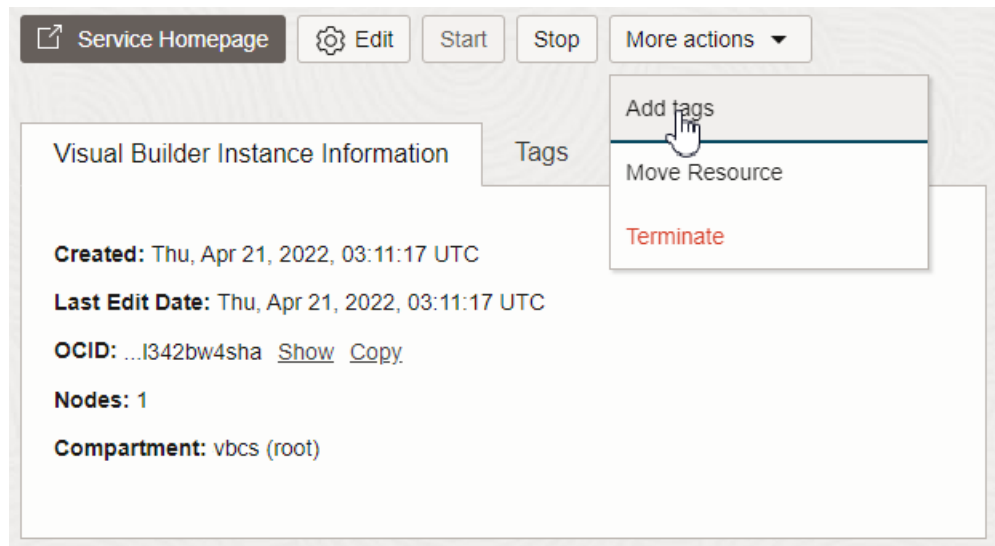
Service Homepage Edit Start Stop More actions

Add tags
Move Resource
Terminate

Visual Builder Instance Information Tags

Created: Thu, Apr 21, 2022, 03:11:17 UTC

Last Edit Date: Thu, Apr 21, 2022, 03:11:17 UTC

OCID: ...l342bw4sha Show Copy

Nodes: 1

Compartment: vbcs (root)